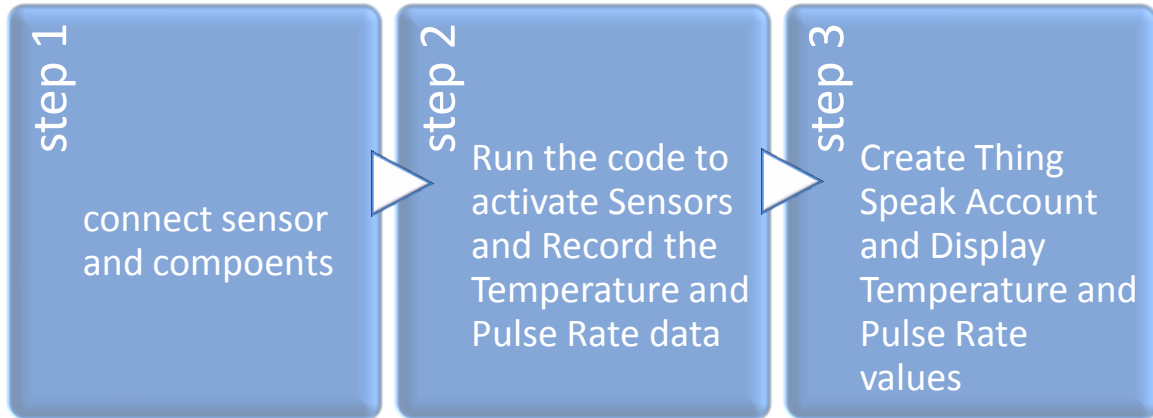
step 1

connect sensor and compoents

step 2

Run the code to activate Sensors and Record the Temperature and Pulse Rate data

step 3

Create Thing Speak Account and Display Temperature and Pulse Rate values